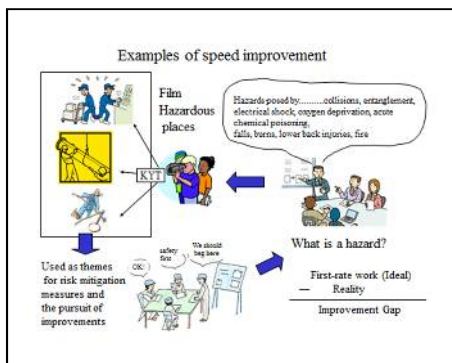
Examples of speed improvement

Film Hazardous places

KYT

Hazards posed by.........collisions, entanglement, electrical shock, oxygen deprivation, acute chemical poisoning, falls, burns, lower back injuries, fire

Used as themes for risk mitigation measures and the pursuit of improvements

OK!

safety first

We should bag here

What is a hazard?

First-rate work (Ideal)

— Reality

Improvement Gap